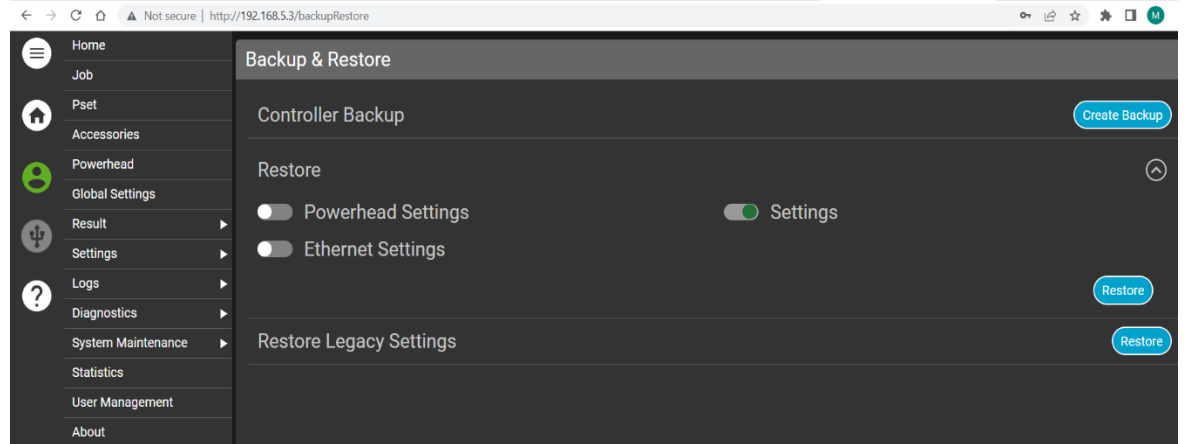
Not secure | http://192.168.5.3/backupRestore

M

Home
Job
Pset
Accessories
Powerhead
Global Settings
Result
Settings
Logs
Diagnostics
System Maintenance
Statistics
User Management
About

Backup & Restore

Controller Backup

Create Backup

Restore

Powerhead Settings

Settings

Ethernet Settings

Restore

Restore Legacy Settings

Restore